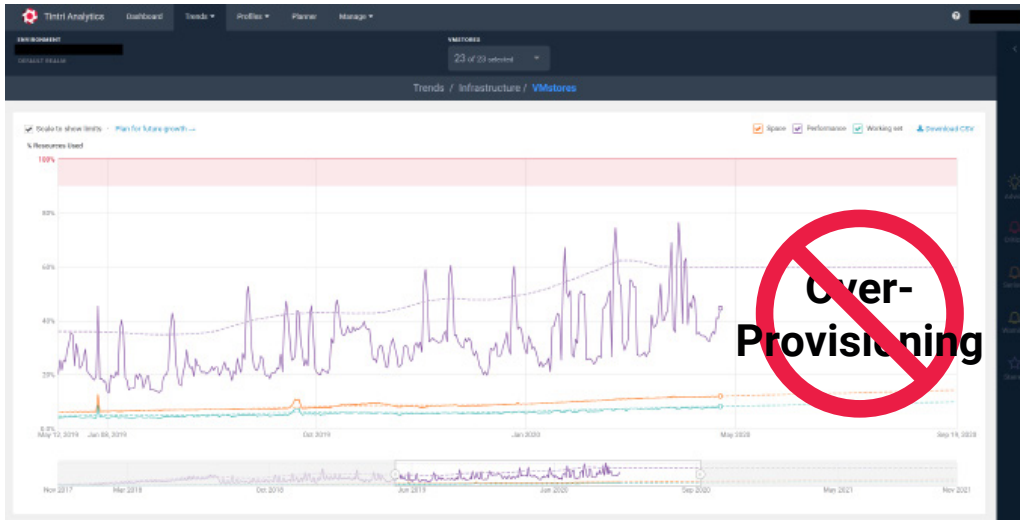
Tintri Analytics Dashboard Trends ▾ Profiles ▾ Planner Manage ▾

ENVIRONMENT
DEFAULT REALM

VMSTORES
23 of 23 selected

Trends / Infrastructure / VMstores

Scale to show limits · Plan for future growth →
Space Performance Working set Download CSV

% Resources Used

100%
80%
60%
40%
20%
0.0%

May 12, 2019 Jun 09, 2019 Oct 2019 Jan 2020 May 2020 Sep 19, 2020

Nov 2017 Mar 2018 Oct 2018 Jun 2019 Jan 2020 Sep 2020 May 2021 Nov 2021

Over-Provisioning